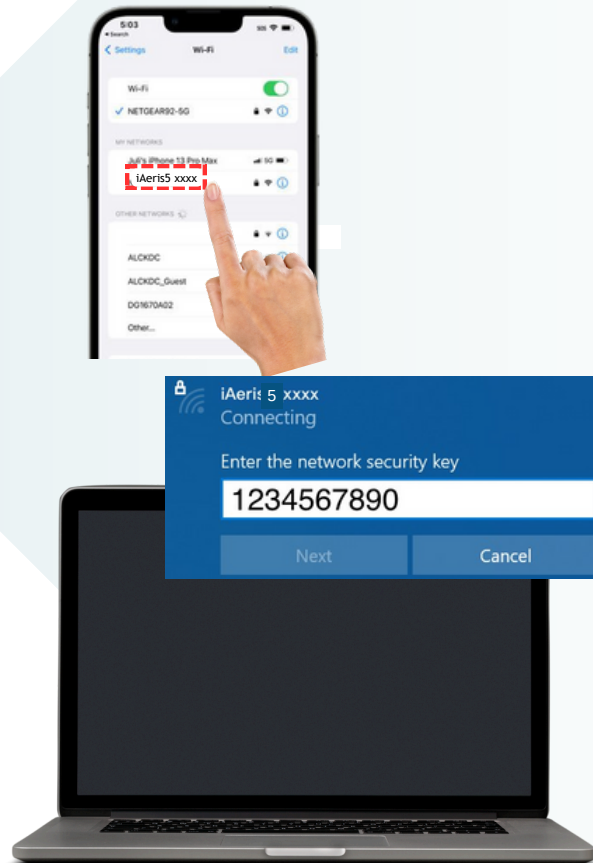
5:03
◂ Search
< Settings
Wi-Fi
Edit
Wi-Fi
✓ NETGEAR92-5G
MY NETWORKS
Juli's iPhone 13 Pro Max
5G
iAeris5 xxxx
OTHER NETWORKS
ALCKDC
ALCKDC_Guest
DG1670A02
Other...

iAeris 5 xxxx
Connecting
Enter the network security key
1234567890
Next
Cancel